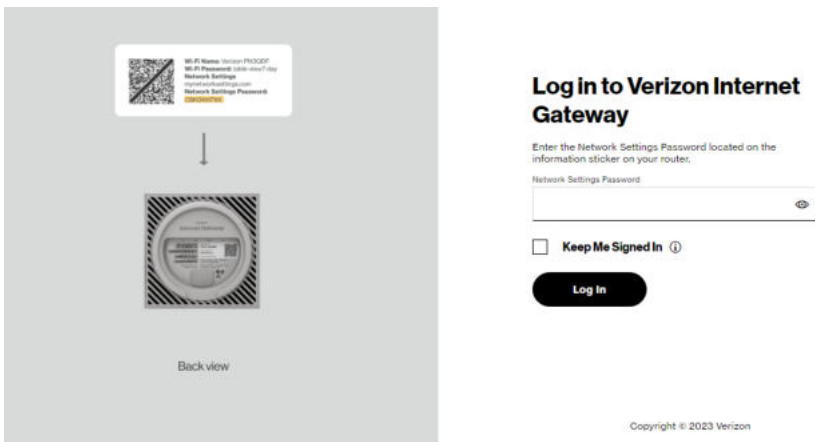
Wi-Fi Name: Verizon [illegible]
Wi-Fi Password: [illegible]
Network Settings
mynetworksettings.com
Network Settings Password:
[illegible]

Back view

Log in to Verizon Internet Gateway

Enter the Network Settings Password located on the information sticker on your router.

Network Settings Password

Keep Me Signed In ⓘ

Log In

Copyright © 2023 Verizon